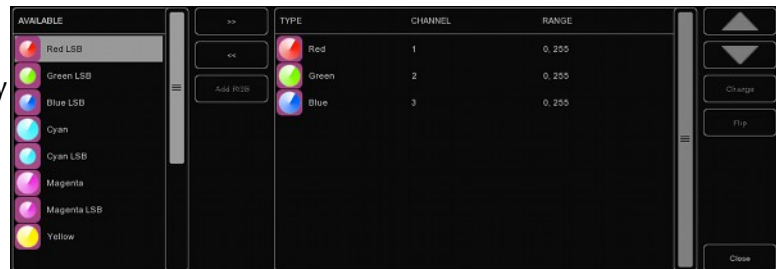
AVAILABLE

Red LSB

Green LSB

Blue LSB

Cyan

Cyan LSB

Magenta

Magenta LSB

Yellow

>>

<<

Add RGB

| TYPE | CHANNEL | RANGE |
|---|---|---|
| Red | 1 | 0, 255 |
| Green | 2 | 0, 255 |
| Blue | 3 | 0, 255 |

Change

Flip

Close